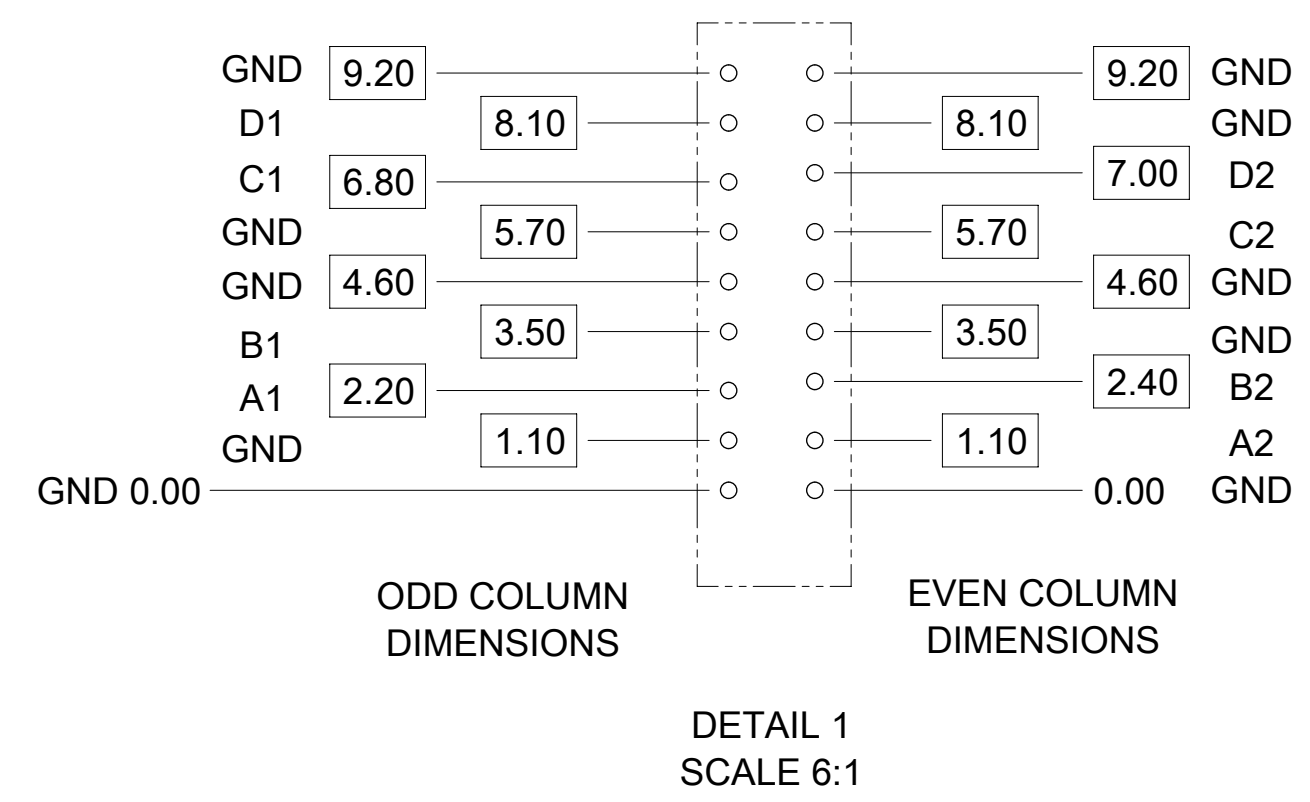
GND 9.20
D1 8.10
C1 6.80
GND 5.70
GND 4.60
B1 3.50
A1 2.20
GND 1.10
GND 0.00

9.20 GND
8.10 GND
7.00 D2
5.70 C2
4.60 GND
3.50 GND
2.40 B2
1.10 A2
0.00 GND

ODD COLUMN DIMENSIONS

EVEN COLUMN DIMENSIONS

DETAIL 1
SCALE 6:1